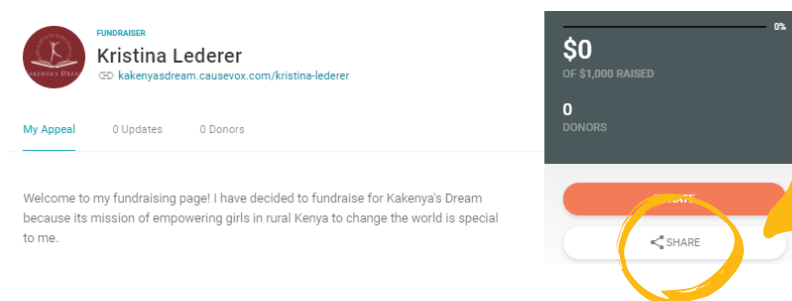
FUNDRAISER
Kristina Lederer
kakenyasdream.causevox.com/kristina-lederer

KAKENYA'S DREAM

My Appeal 0 Updates 0 Donors

Welcome to my fundraising page! I have decided to fundraise for Kakenya's Dream because its mission of empowering girls in rural Kenya to change the world is special to me.

0%

$0
OF $1,000 RAISED

0
DONORS

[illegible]

SHARE